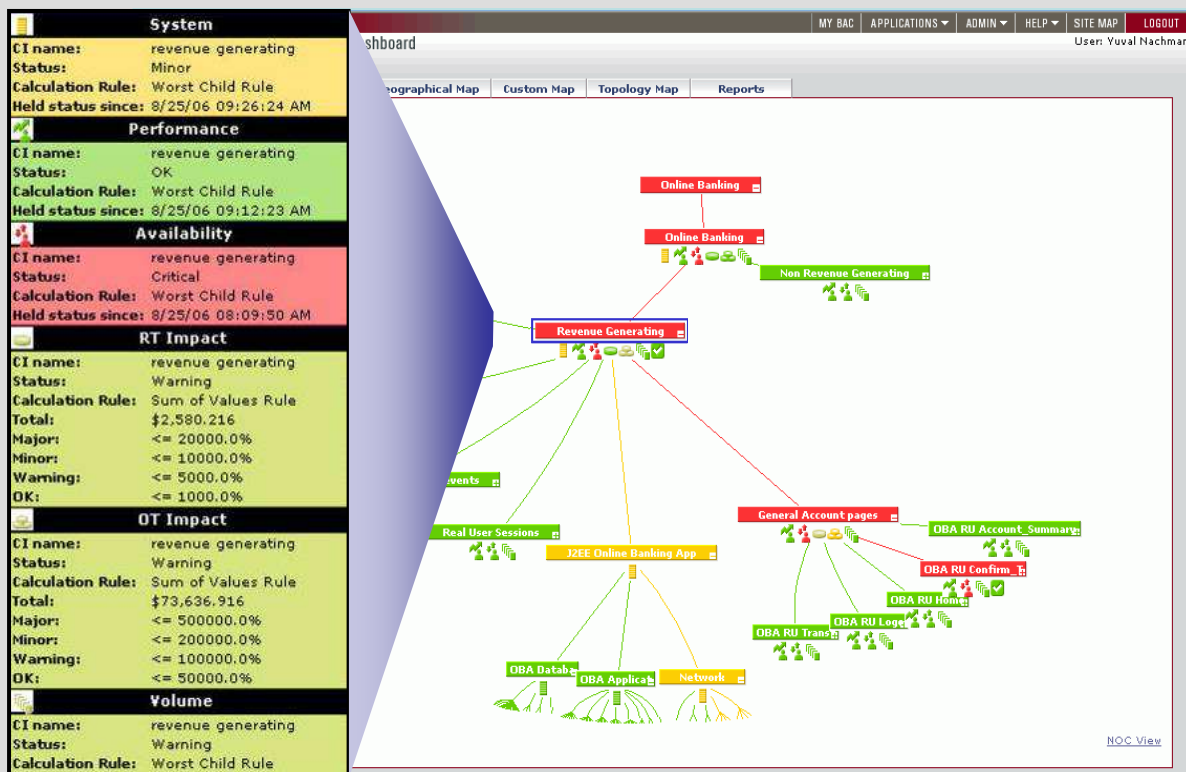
System
CI name: revenue generating
Status: Minor
Calculation Rule: Worst Child Rule
Held status since: 8/25/06 09:26:24 AM

Performance
CI name: revenue generating
Status: OK
Calculation Rule: Worst Child Rule
Held status since: 8/25/06 09:12:23 AM

Availability
CI name: revenue generating
Status: Critical
Calculation Rule: Worst Child Rule
Held status since: 8/25/06 08:09:50 AM

RT Impact
CI name: revenue generating
Status: Warning
Calculation Rule: Sum of Values Rule
Total: $2,580.216
Major: <= 20000.0%
Minor: <= 10000.0%
Warning: <= 5000.0%
OK: <= 1000.0%

OT Impact
CI name: revenue generating
Status: Warning
Calculation Rule: Sum of Values Rule
Total: $73,636.916
Major: <= 500000.0%
Minor: <= 200000.0%
Warning: <= 100000.0%
OK: <= 50000.0%

Volume
CI name: revenue generating
Status: Warning
Calculation Rule: Worst Child Rule

MY BAC | APPLICATIONS | ADMIN | HELP | SITE MAP | LOGOUT
shboard
User: Yuval Nachmar

eographical Map | Custom Map | Topology Map | Reports

Online Banking
Online Banking
Non Revenue Generating
Revenue Generating
events
Real User Sessions
J2EE Online Banking App
General Account pages
OBA RU Account_Summary
OBA RU Confirm_T
OBA RU Home
OBA RU Logo
OBA RU Trans
OBA Databa
OBA Applica
Network
NOC View